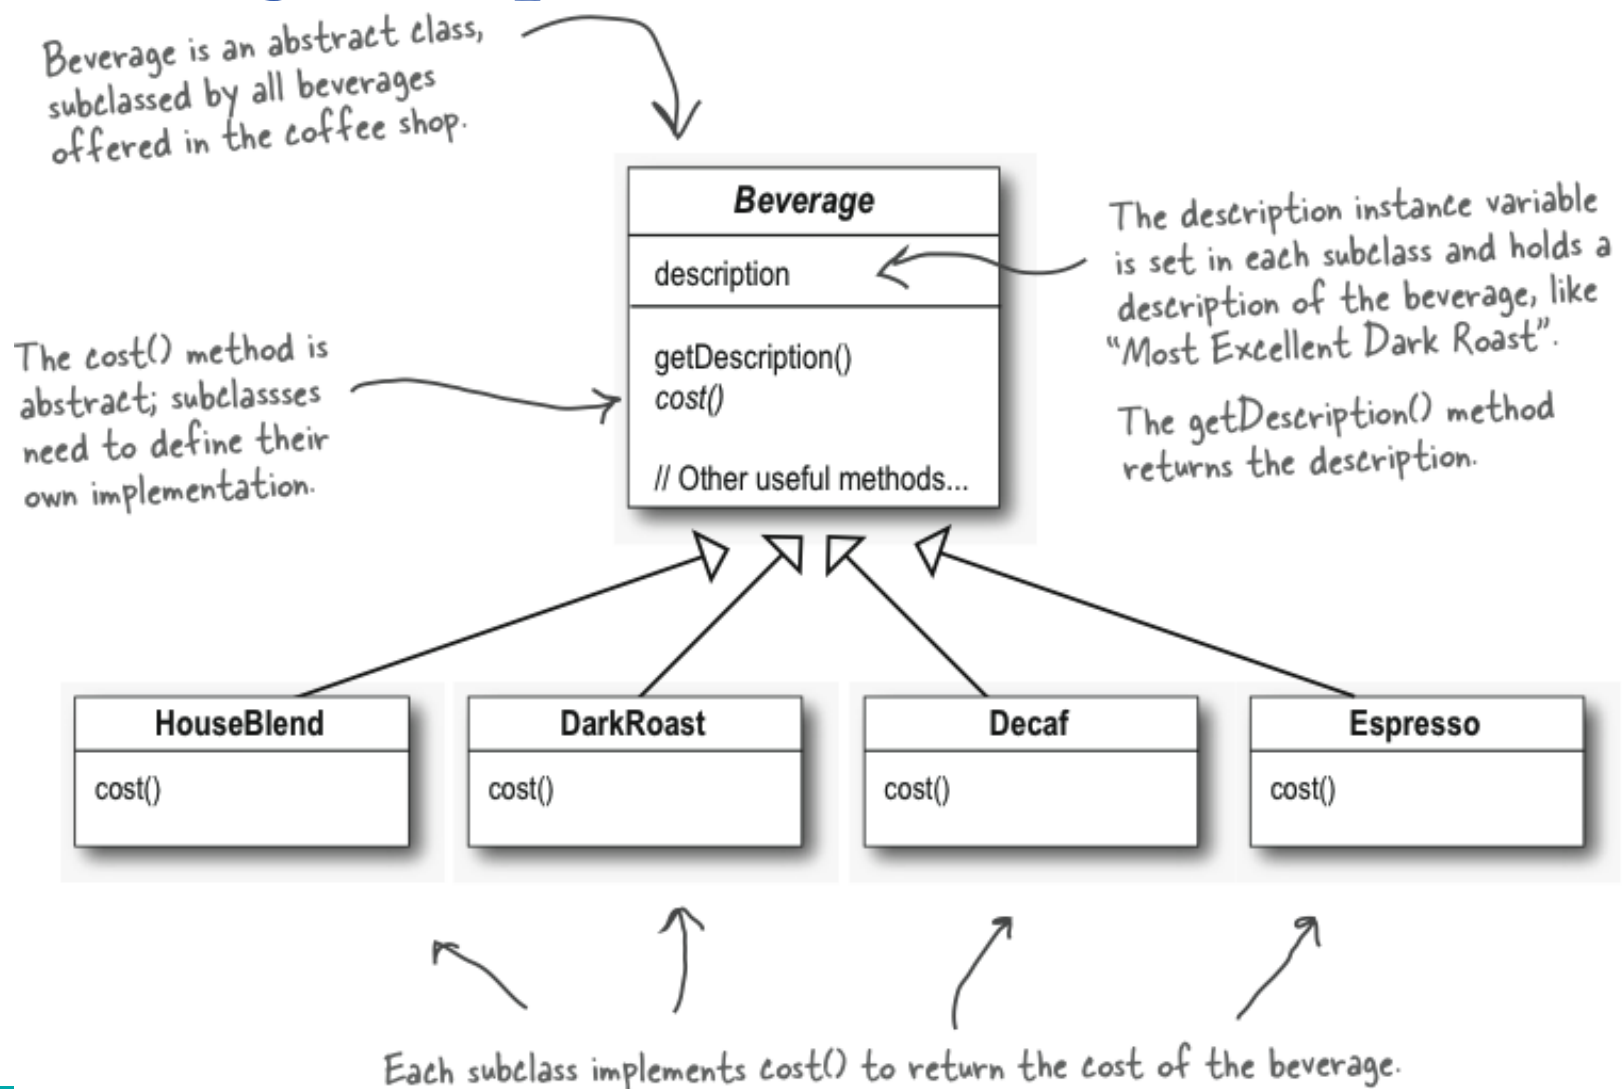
Beverage is an abstract class, subclassed by all beverages offered in the coffee shop.

Beverage

description

getDescription()
cost()

// Other useful methods...

The description instance variable is set in each subclass and holds a description of the beverage, like "Most Excellent Dark Roast".

The getDescription() method returns the description.

The cost() method is abstract; subclassses need to define their own implementation.

HouseBlend

cost()

DarkRoast

cost()

Decaf

cost()

Espresso

cost()

Each subclass implements cost() to return the cost of the beverage.